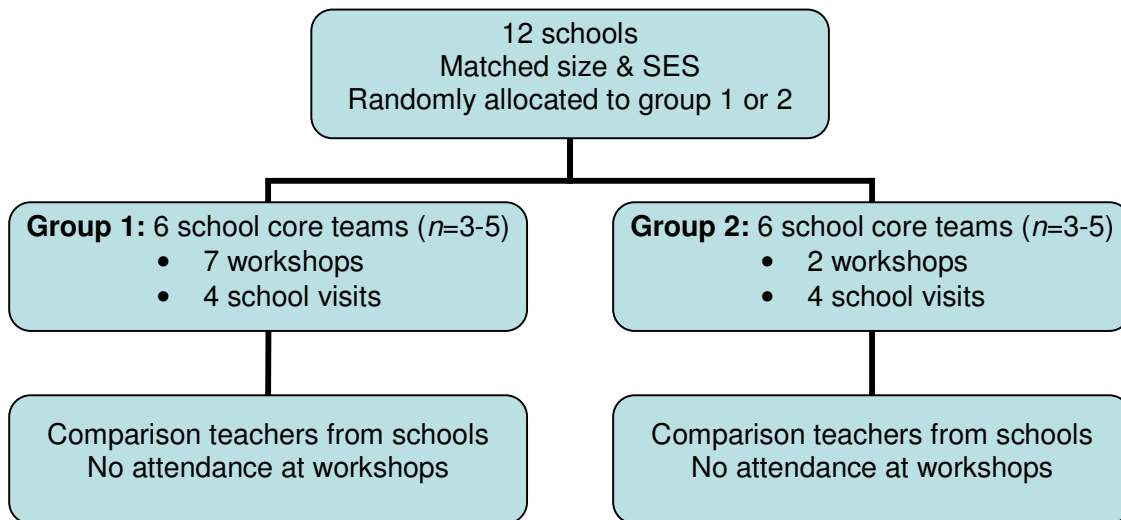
12 schools
Matched size & SES
Randomly allocated to group 1 or 2

**Group 1:** 6 school core teams ($n$=3-5)
• 7 workshops
• 4 school visits

**Group 2:** 6 school core teams ($n$=3-5)
• 2 workshops
• 4 school visits

Comparison teachers from schools
No attendance at workshops

Comparison teachers from schools
No attendance at workshops